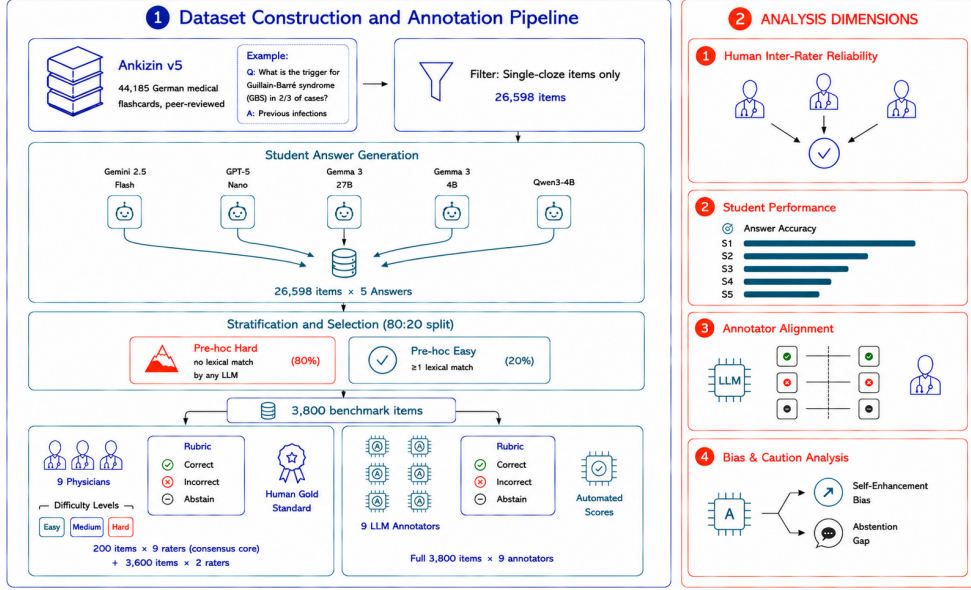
1 Dataset Construction and Annotation Pipeline

Ankizin v5
44,185 German medical flashcards, peer-reviewed

Example:
Q: What is the trigger for Guillain-Barré syndrome (GBS) in 2/3 of cases?
A: Previous infections

Filter: Single-cloze items only
26,598 items

Student Answer Generation

Gemini 2.5 Flash
GPT-5 Nano
Gemma 3 27B
Gemma 3 4B
Qwen3-4B

26,598 items × 5 Answers

Stratification and Selection (80:20 split)

Pre-hoc Hard
no lexical match by any LLM
(80%)

Pre-hoc Easy
≥1 lexical match
(20%)

3,800 benchmark items

9 Physicians

Difficulty Levels
Easy Medium Hard

Rubric
Correct
Incorrect
Abstain

Human Gold Standard

200 items × 9 raters (consensus core)
+ 3,600 items × 2 raters

9 LLM Annotators

Rubric
Correct
Incorrect
Abstain

Automated Scores

Full 3,800 items × 9 annotators

2 ANALYSIS DIMENSIONS

1 Human Inter-Rater Reliability

2 Student Performance
Answer Accuracy
S1
S2
S3
S4
S5

3 Annotator Alignment
LLM

4 Bias & Caution Analysis
A
Self-Enhancement Bias
Abstention Gap